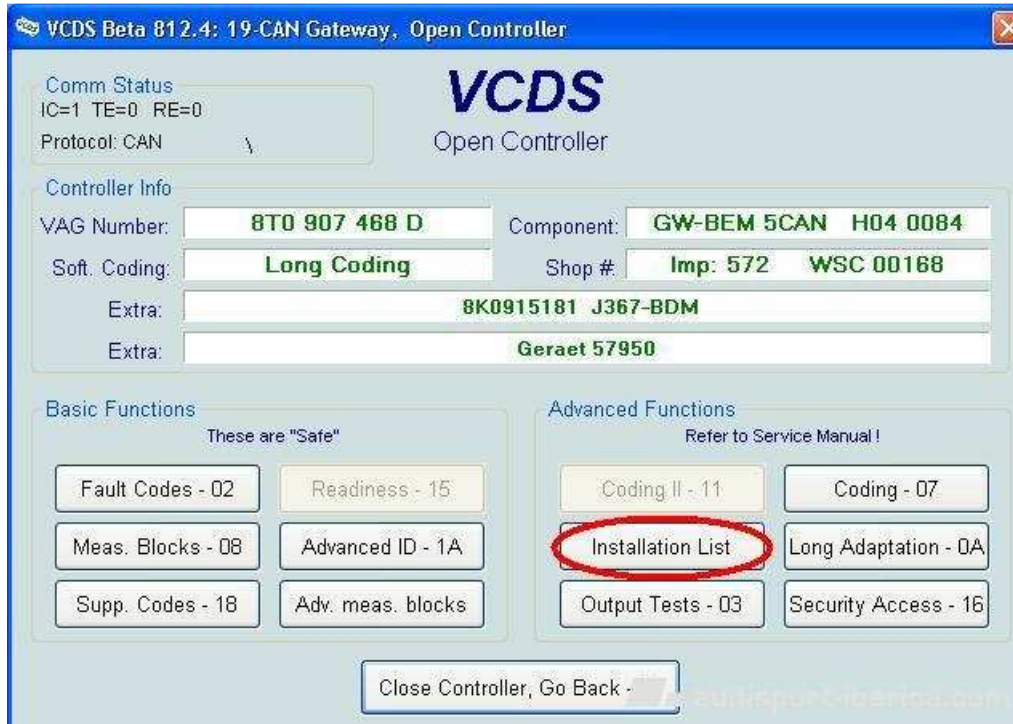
VCDS Beta 812.4: 19-CAN Gateway, Open Controller

Comm Status
IC=1 TE=0 RE=0
Protocol: CAN \

VCDS
Open Controller

Controller Info
VAG Number: 8T0 907 468 D
Component: GW-BEM 5CAN H04 0084
Soft. Coding: Long Coding
Shop #: Imp: 572 WSC 00168
Extra: 8K0915181 J367-BDM
Extra: Geraet 57950

Basic Functions
These are "Safe"
Fault Codes - 02
Readiness - 15
Meas. Blocks - 08
Advanced ID - 1A
Supp. Codes - 18
Adv. meas. blocks

Advanced Functions
Refer to Service Manual !
Coding II - 11
Coding - 07
Installation List
Long Adaptation - 0A
Output Tests - 03
Security Access - 16

Close Controller, Go Back -

audisport-iberica.com